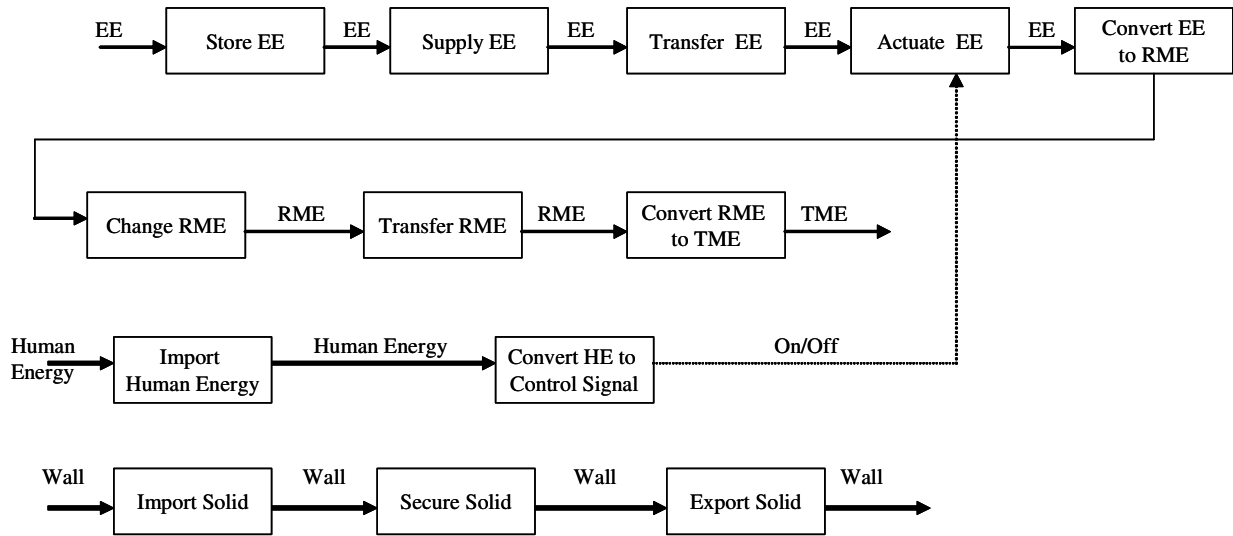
EE
Store EE
EE
Supply EE
EE
Transfer EE
EE
Actuate EE
EE
Convert EE to RME

Change RME
RME
Transfer RME
RME
Convert RME to TME
TME

Human Energy
Import Human Energy
Human Energy
Convert HE to Control Signal
On/Off

Wall
Import Solid
Wall
Secure Solid
Wall
Export Solid
Wall